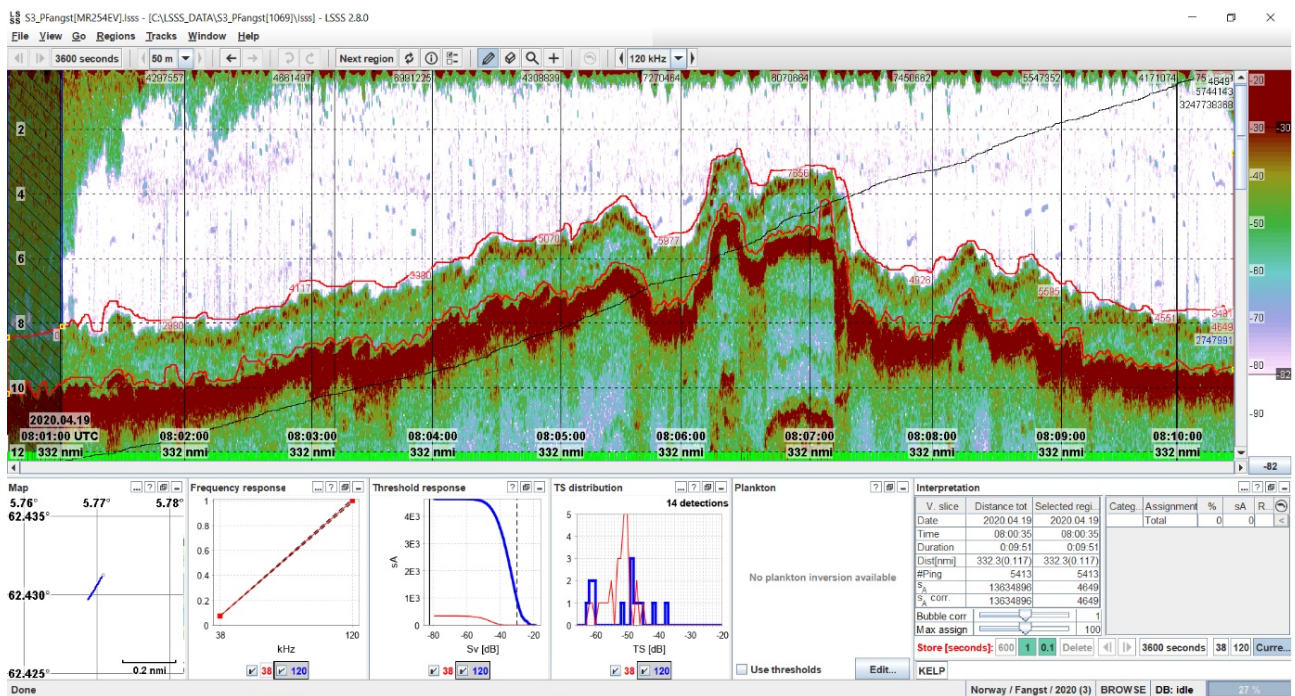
S3_PFangst[MR254EV].lsss - [C:\LSSS_DATA\S3_PFangst[1069]\lsss] - LSSS 2.8.0

File View Go Regions Tracks Window Help

3600 seconds | 50 m | Next region | 120 kHz

4297557 4861497 6981225 4308839 7270464 8070864 7450682 5547352 4171074 75 4649 5744143 3247738368

2 4 6 8 10 12

5070 5977 7656 3330 4113 2890 4928 5595 4551 3451 4649 2747991

-20 -30 -40 -50 -60 -70 -80 -82 -90 -82

2020.04.19
08:01:00 UTC 08:02:00 08:03:00 08:04:00 08:05:00 08:06:00 08:07:00 08:08:00 08:09:00 08:10:00
332 nmi 332 nmi 332 nmi 332 nmi 332 nmi 332 nmi 332 nmi 332 nmi 332 nmi 332 nmi

Map
5.76° 5.77° 5.78°
62.435°
62.430°
62.425°
0.2 nmi

Frequency response
1 0.8 0.6 0.4 0.2 0
38 120
kHz
38 120

Threshold response
4E3 3E3 2E3 1E3 0
sA
-80 -60 -40 -20
Sv [dB]
38 120

TS distribution
14 detections
5 4 3 2 1 0
-60 -50 -40 -30 -20
TS [dB]
38 120

Plankton
No plankton inversion available
Use thresholds Edit...

Interpretation

| V. slice | Distance tot | Selected regi... |
|---|---|---|
| Date | 2020.04.19 | 2020.04.19 |
| Time | 08:00:35 | 08:00:35 |
| Duration | 0:09:51 | 0:09:51 |
| Dist[nmi] | 332.3(0.117) | 332.3(0.117) |
| #Ping | 5413 | 5413 |
| $S_A$ | 13634896 | 4649 |
| $S_A$ corr. | 13634896 | 4649 |
| Bubble corr | | 1 |
| Max assign | | 100 |

| Categ. | Assignment | % | sA | R... |
|---|---|---|---|---|
| | Total | 0 | 0 | |

Store [seconds]: 600 1 0.1 Delete 3600 seconds 38 120 Curre...
KELP

Done Norway / Fangst / 2020 (3) BROWSE DB: idle 27 %